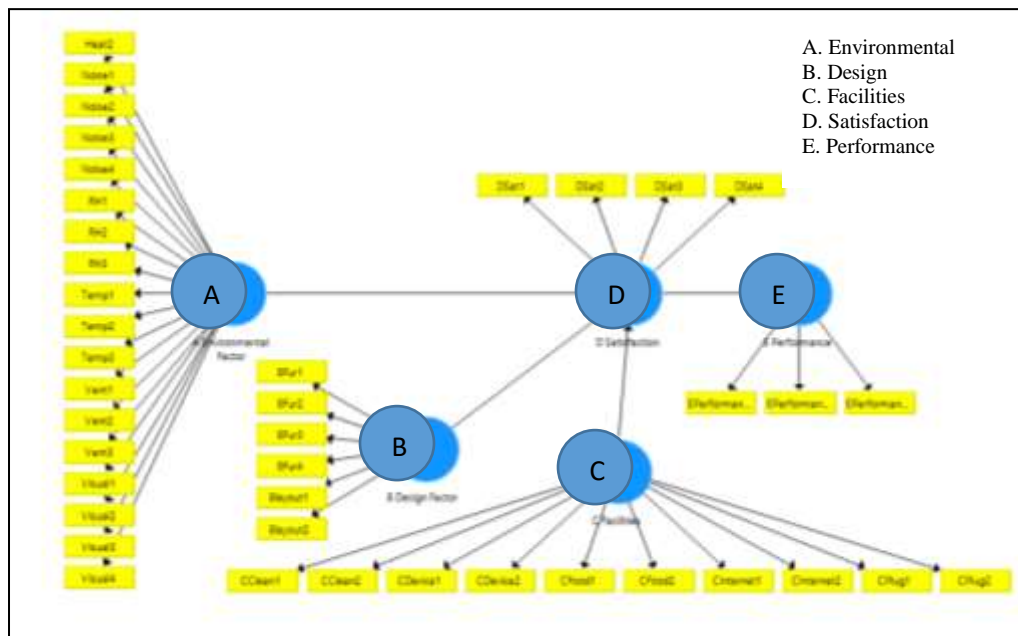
A. Environmental
B. Design
C. Facilities
D. Satisfaction
E. Performance

Heat2
Noise1
Noise2
Noise3
Noise4
RH1
RH2
RH3
Temp1
Temp2
Temp3
Vent1
Vent2
Vent3
Visual1
Visual2
Visual3
Visual4

A
A Environmental Factor

DSat1
DSat2
DSat3
DSat4

D
D Satisfaction

E
E Performance

EPerformance...
EPerforman...
EPerforman...

BFur1
BFur2
BFur3
BFur4
BLayout1
BLayout2

B
B Design Factor

C
C Facilities

CClean1
CClean2
CDevice1
CDevice2
CFood1
CFood2
CInternet1
CInternet2
CRug1
CRug2